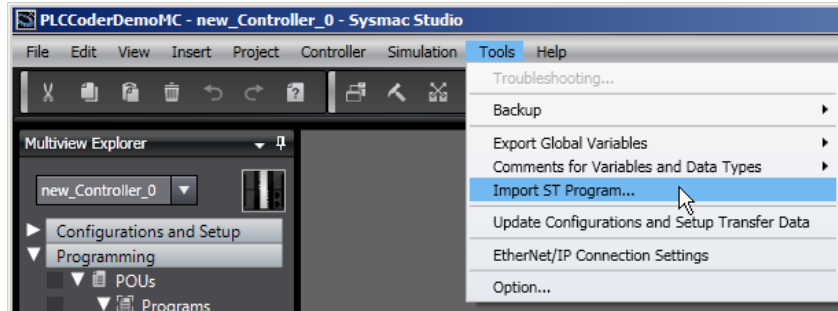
PLCCoderDemoMC - new_Controller_0 - Sysmac Studio

File Edit View Insert Project Controller Simulation Tools Help

Multiview Explorer

new_Controller_0

Configurations and Setup
Programming
POUs
Programs

Troubleshooting...
Backup
Export Global Variables
Comments for Variables and Data Types
Import ST Program...
Update Configurations and Setup Transfer Data
EtherNet/IP Connection Settings
Option...